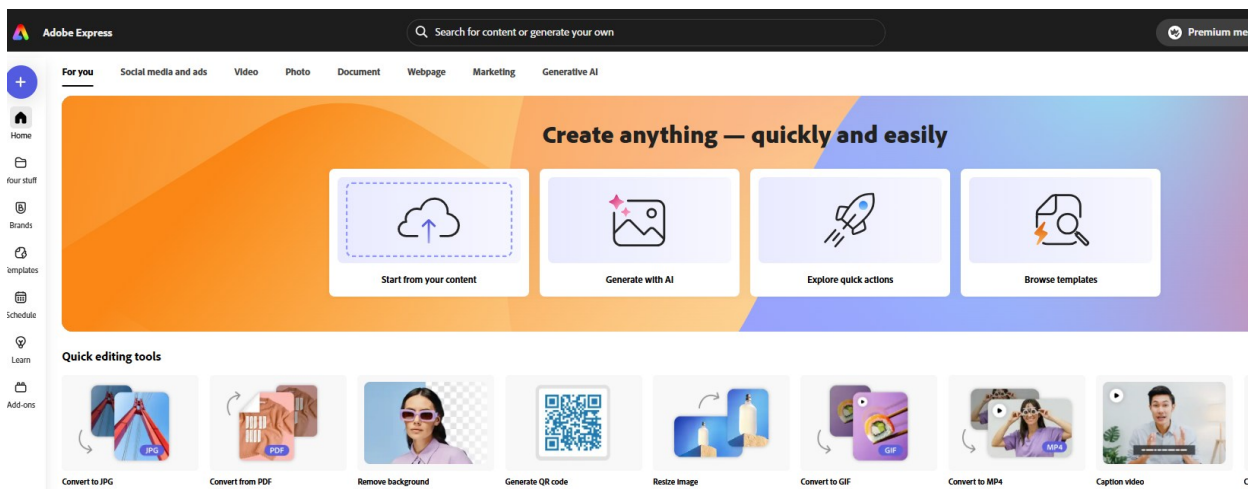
Adobe Express

Search for content or generate your own

Premium me

+

Home

Your stuff

Brands

Templates

Schedule

Learn

Add-ons

For you Social media and ads Video Photo Document Webpage Marketing Generative AI

Create anything — quickly and easily

Start from your content

Generate with AI

Explore quick actions

Browse templates

Quick editing tools

JPG

PDF

GIF

MP4

Convert to JPG

Convert from PDF

Remove background

Generate QR code

Resize image

Convert to GIF

Convert to MP4

Caption video